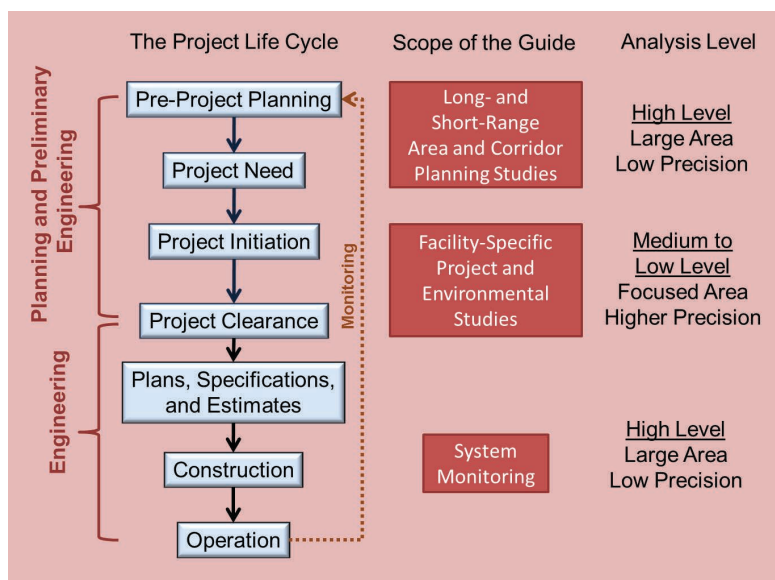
The Project Life Cycle

Scope of the Guide

Analysis Level

Planning and Preliminary Engineering

Engineering

Pre-Project Planning

Project Need

Project Initiation

Project Clearance

Plans, Specifications, and Estimates

Construction

Operation

Monitoring

Long- and Short-Range Area and Corridor Planning Studies

Facility-Specific Project and Environmental Studies

System Monitoring

High Level
Large Area
Low Precision

Medium to Low Level
Focused Area
Higher Precision

High Level
Large Area
Low Precision